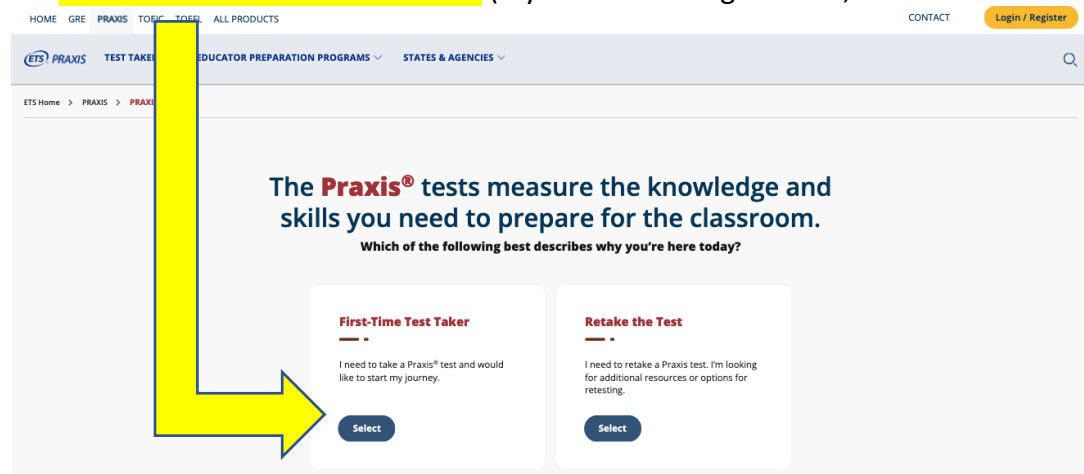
HOME GRE PRAXIS TOEIC TOEFL ALL PRODUCTS

CONTACT

Login / Register

ETS PRAXIS TEST TAKE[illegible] EDUCATOR PREPARATION PROGRAMS STATES & AGENCIES

ETS Home > PRAXIS > PRAXI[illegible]

The Praxis® tests measure the knowledge and skills you need to prepare for the classroom.

Which of the following best describes why you're here today?

First-Time Test Taker

I need to take a Praxis® test and would like to start my journey.

Select

Retake the Test

I need to retake a Praxis test. I'm looking for additional resources or options for retesting.

Select